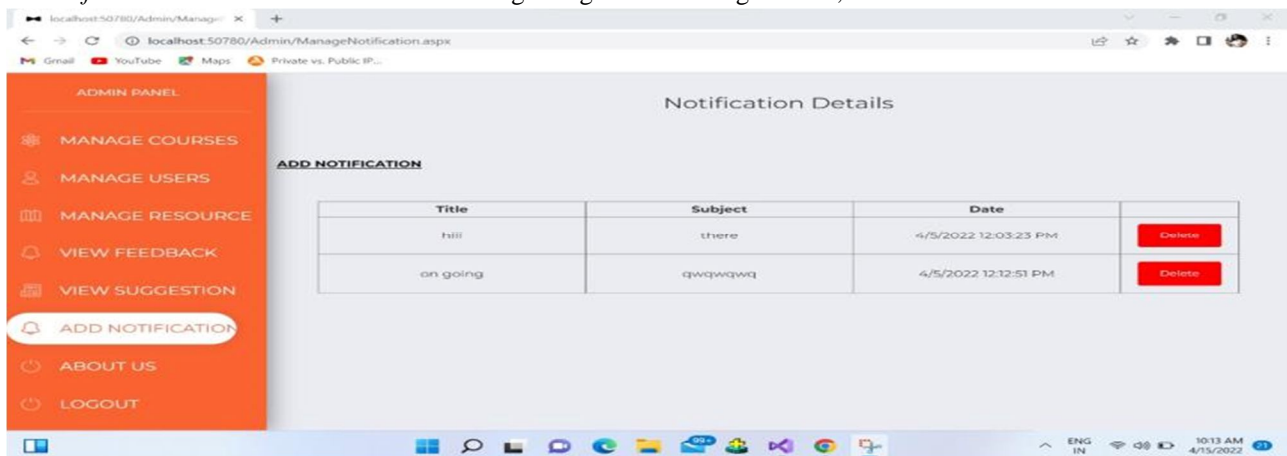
localhost:50780/Admin/Manage ×

localhost:50780/Admin/ManageNotification.aspx

Gmail YouTube Maps Private vs. Public IP...

ADMIN PANEL

MANAGE COURSES

MANAGE USERS

MANAGE RESOURCE

VIEW FEEDBACK

VIEW SUGGESTION

ADD NOTIFICATION

ABOUT US

LOGOUT

Notification Details

ADD NOTIFICATION

| Title | Subject | Date | |
|---|---|---|---|
| hiii | there | 4/5/2022 12:03:23 PM | Delete |
| on going | qwqwqwq | 4/5/2022 12:12:51 PM | Delete |

99+

ENG IN 10:13 AM 4/15/2022 21